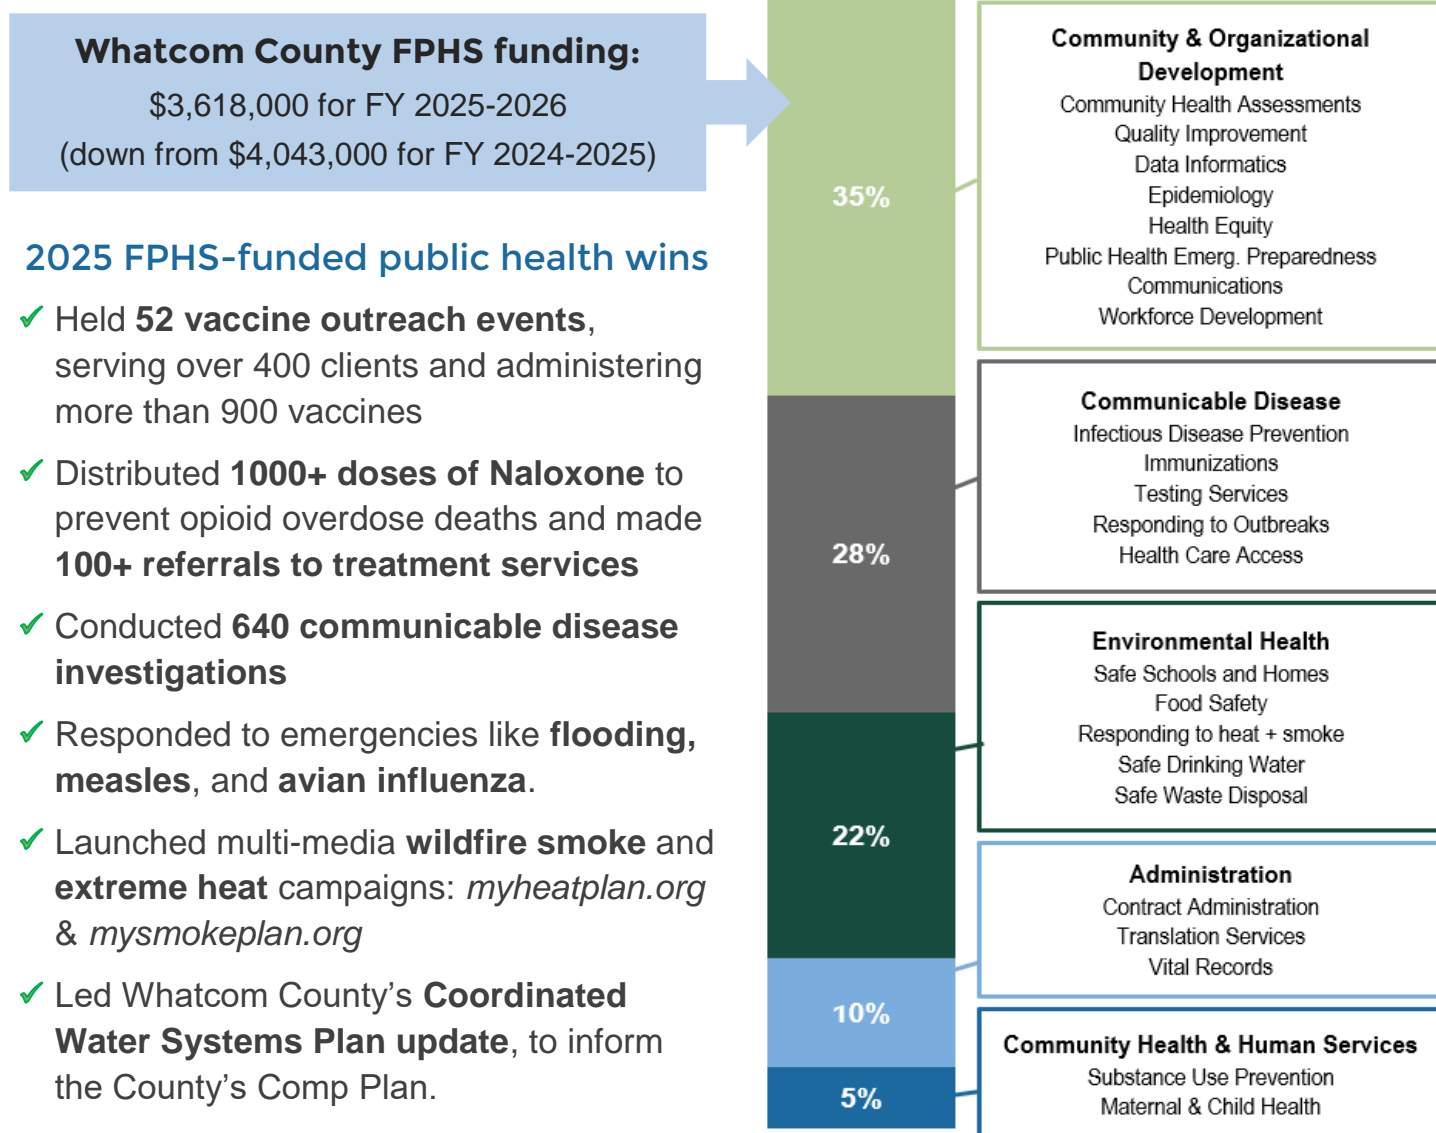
Whatcom County FPHS funding:
$3,618,000 for FY 2025-2026
(down from $4,043,000 for FY 2024-2025)

2025 FPHS-funded public health wins

✓ Held 52 vaccine outreach events, serving over 400 clients and administering more than 900 vaccines

✓ Distributed 1000+ doses of Naloxone to prevent opioid overdose deaths and made 100+ referrals to treatment services

✓ Conducted 640 communicable disease investigations

✓ Responded to emergencies like flooding, measles, and avian influenza.

✓ Launched multi-media wildfire smoke and extreme heat campaigns: myheatplan.org & mysmokeplan.org

✓ Led Whatcom County's Coordinated Water Systems Plan update, to inform the County's Comp Plan.

35%

28%

22%

10%

5%

Community & Organizational Development
Community Health Assessments
Quality Improvement
Data Informatics
Epidemiology
Health Equity
Public Health Emerg. Preparedness
Communications
Workforce Development

Communicable Disease
Infectious Disease Prevention
Immunizations
Testing Services
Responding to Outbreaks
Health Care Access

Environmental Health
Safe Schools and Homes
Food Safety
Responding to heat + smoke
Safe Drinking Water
Safe Waste Disposal

Administration
Contract Administration
Translation Services
Vital Records

Community Health & Human Services
Substance Use Prevention
Maternal & Child Health